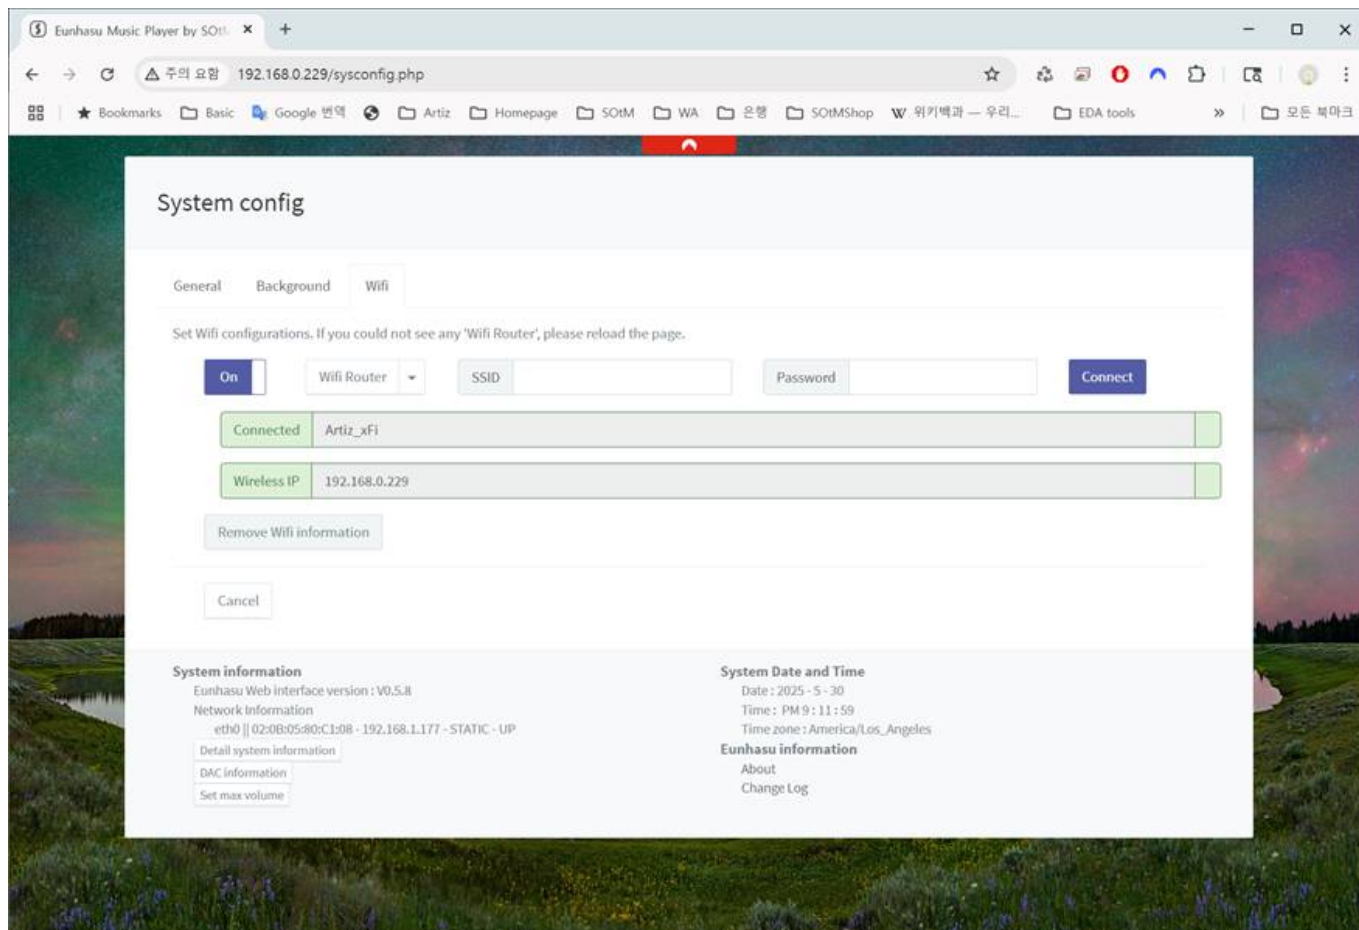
Eunhasu Music Player by SOtl ×

주의 요함 192.168.0.229/sysconfig.php

Bookmarks Basic Google 번역 Artiz Homepage SOtM WA 은행 SOtMShop 위키백과 — 우리... EDA tools » 모든 북마크

System config

General Background Wifi

Set Wifi configurations. If you could not see any 'Wifi Router', please reload the page.

On Wifi Router SSID Password Connect

Connected Artiz_xFi

Wireless IP 192.168.0.229

Remove Wifi information

Cancel

System information
Eunhasu Web interface version : V0.5.8
Network Information
eth0 || 02:0B:05:80:C1:08 - 192.168.1.177 - STATIC - UP
Detail system information
DAC information
Set max volume

System Date and Time
Date : 2025 - 5 - 30
Time : PM 9 : 11 : 59
Time zone : America/Los_Angeles
Eunhasu information
About
Change Log